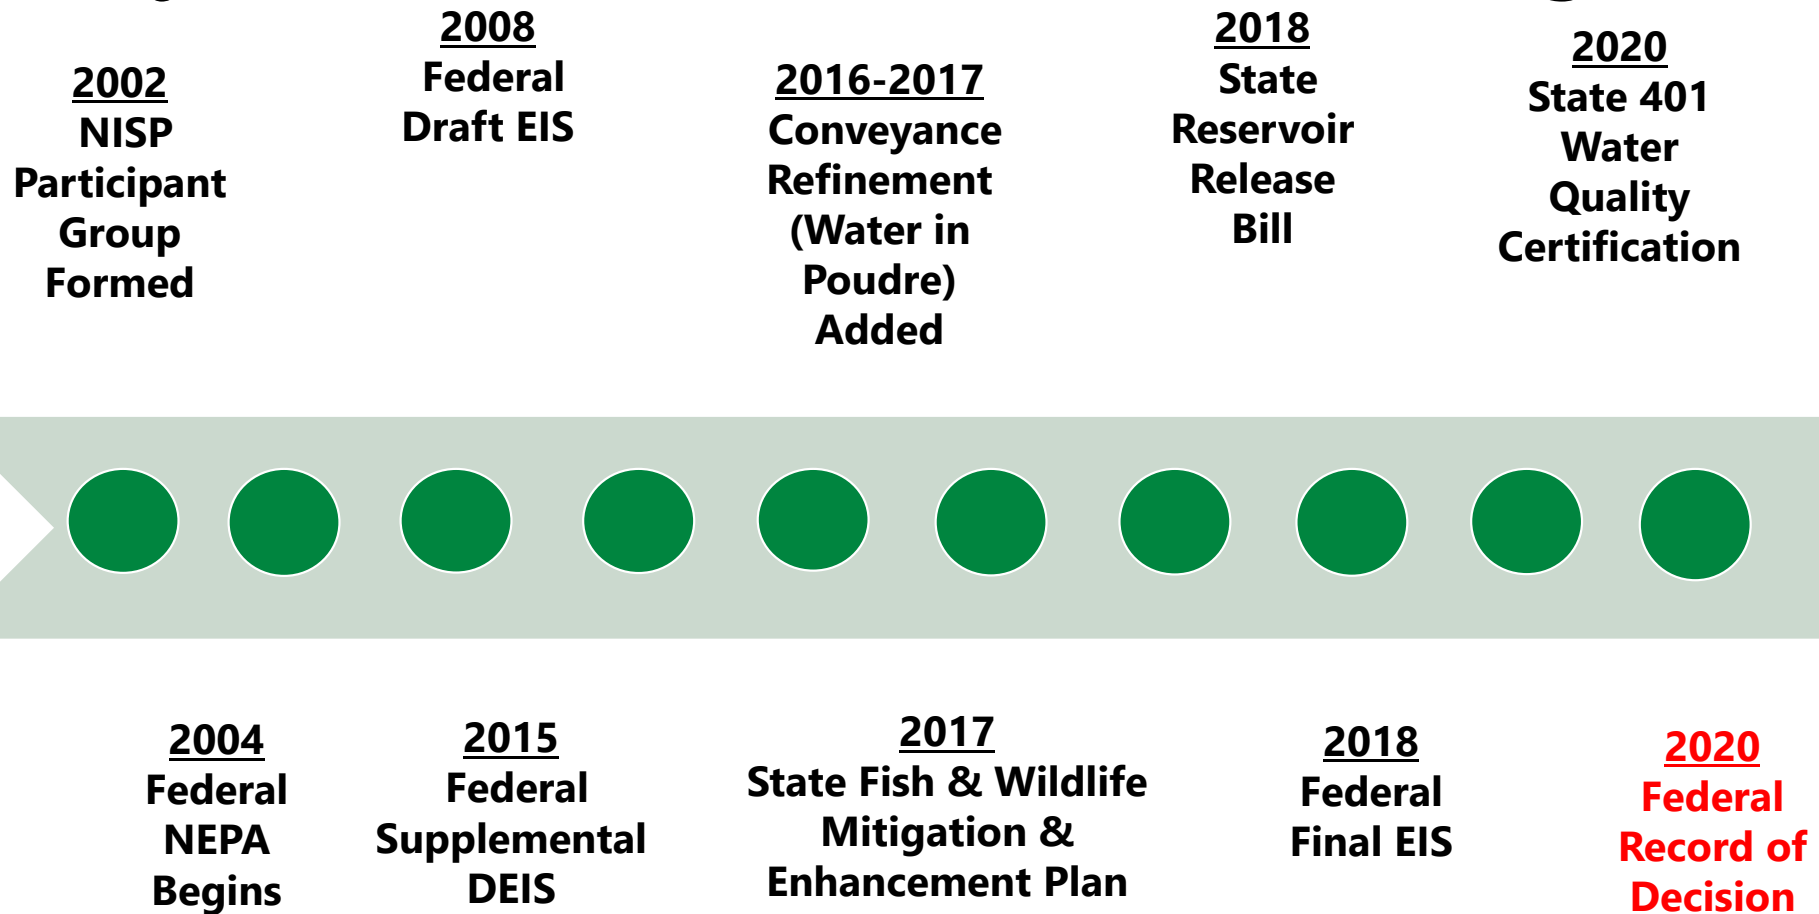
2002
NISP Participant Group Formed

2008
Federal Draft EIS

2016-2017
Conveyance Refinement (Water in Poudre) Added

2018
State Reservoir Release Bill

2020
State 401 Water Quality Certification

2004
Federal NEPA Begins

2015
Federal Supplemental DEIS

2017
State Fish & Wildlife Mitigation & Enhancement Plan

2018
Federal Final EIS

2020
Federal Record of Decision